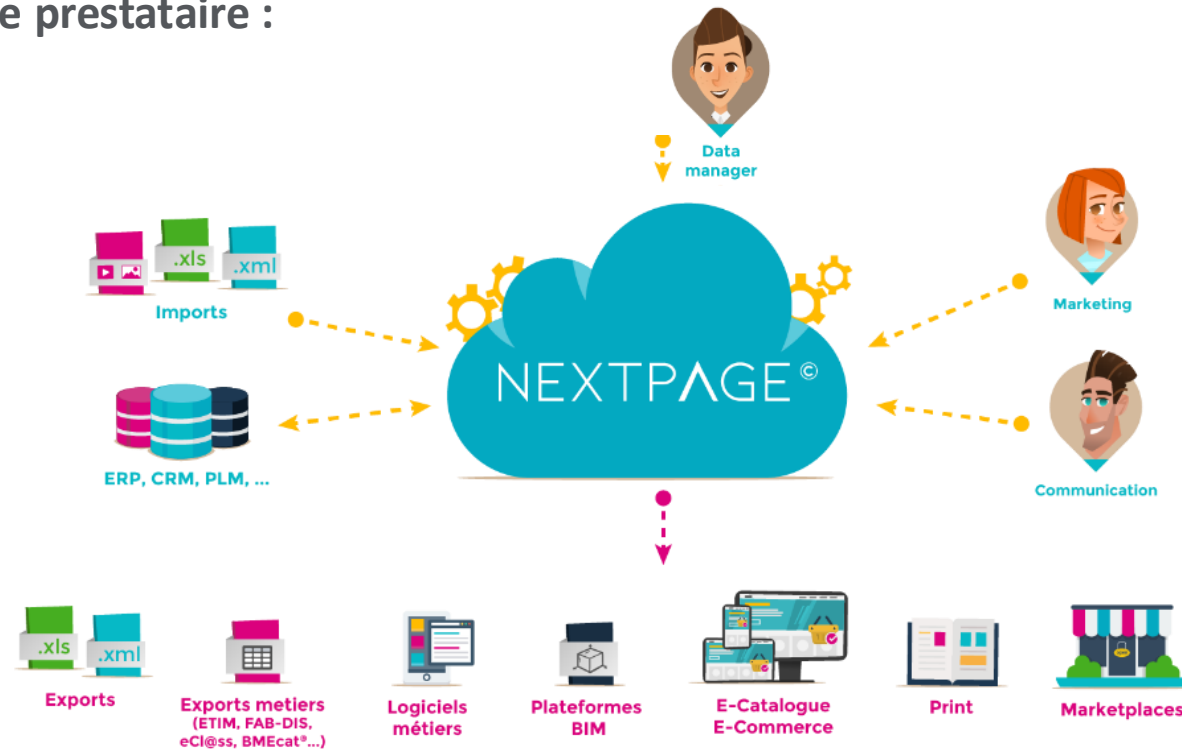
e prestataire :

Data manager

.xls .xml

Imports

Marketing

NEXTPAGE©

ERP, CRM, PLM, ...

Communication

.xls .xml

Exports

Exports metiers (ETIM, FAB-DIS, eCl@ss, BMEcat®...)

Logiciels métiers

Plateformes BIM

E-Catalogue E-Commerce

Print

Marketplaces